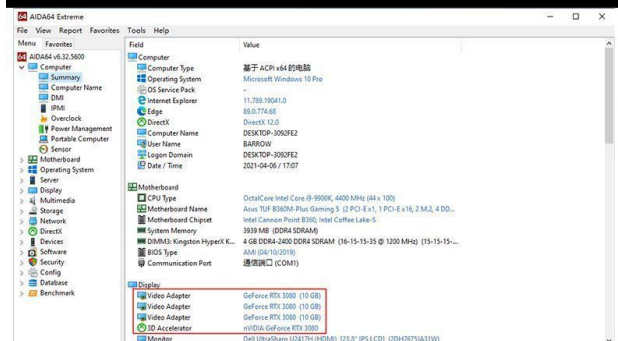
AIDA64 Extreme

File View Report Favorites Tools Help

Menu Favorites

AIDA64 v6.32.5600
Computer
Summary
Computer Name
DMI
IPMI
Overclock
Power Management
Portable Computer
Sensor
Motherboard
Operating System
Server
Display
Multimedia
Storage
Network
DirectX
Devices
Software
Security
Config
Database
Benchmark

| Field | Value |
|---|---|
| Computer | |
| Computer Type | 基于 ACPI x64 的电脑 |
| Operating System | Microsoft Windows 10 Pro |
| OS Service Pack | - |
| Internet Explorer | 11.789.19041.0 |
| Edge | 89.0.774.68 |
| DirectX | DirectX 12.0 |
| Computer Name | DESKTOP-3092FE2 |
| User Name | BARROW |
| Logon Domain | DESKTOP-3092FE2 |
| Date / Time | 2021-04-06 / 17:07 |
| Motherboard | |
| CPU Type | OctalCore Intel Core i9-9900K, 4400 MHz (44 x 100) |
| Motherboard Name | Asus TUF B360M-Plus Gaming S (2 PCI-E x1, 1 PCI-E x16, 2 M.2, 4 DD... |
| Motherboard Chipset | Intel Cannon Point B360, Intel Coffee Lake-S |
| System Memory | 3939 MB (DDR4 SDRAM) |
| DIMM3: Kingston HyperX K... | 4 GB DDR4-2400 DDR4 SDRAM (16-15-15-35 @ 1200 MHz) (15-15-15-... |
| BIOS Type | AMI (04/10/2019) |
| Communication Port | 通信端口 (COM1) |
| Display | |
| Video Adapter | GeForce RTX 3080 (10 GB) |
| Video Adapter | GeForce RTX 3080 (10 GB) |
| Video Adapter | GeForce RTX 3080 (10 GB) |
| 3D Accelerator | nVIDIA GeForce RTX 3080 |
| Monitor | Dell UltraSharp U2417H (HDMI) [23.8" IPS LCD] (2DH2675A31W) |